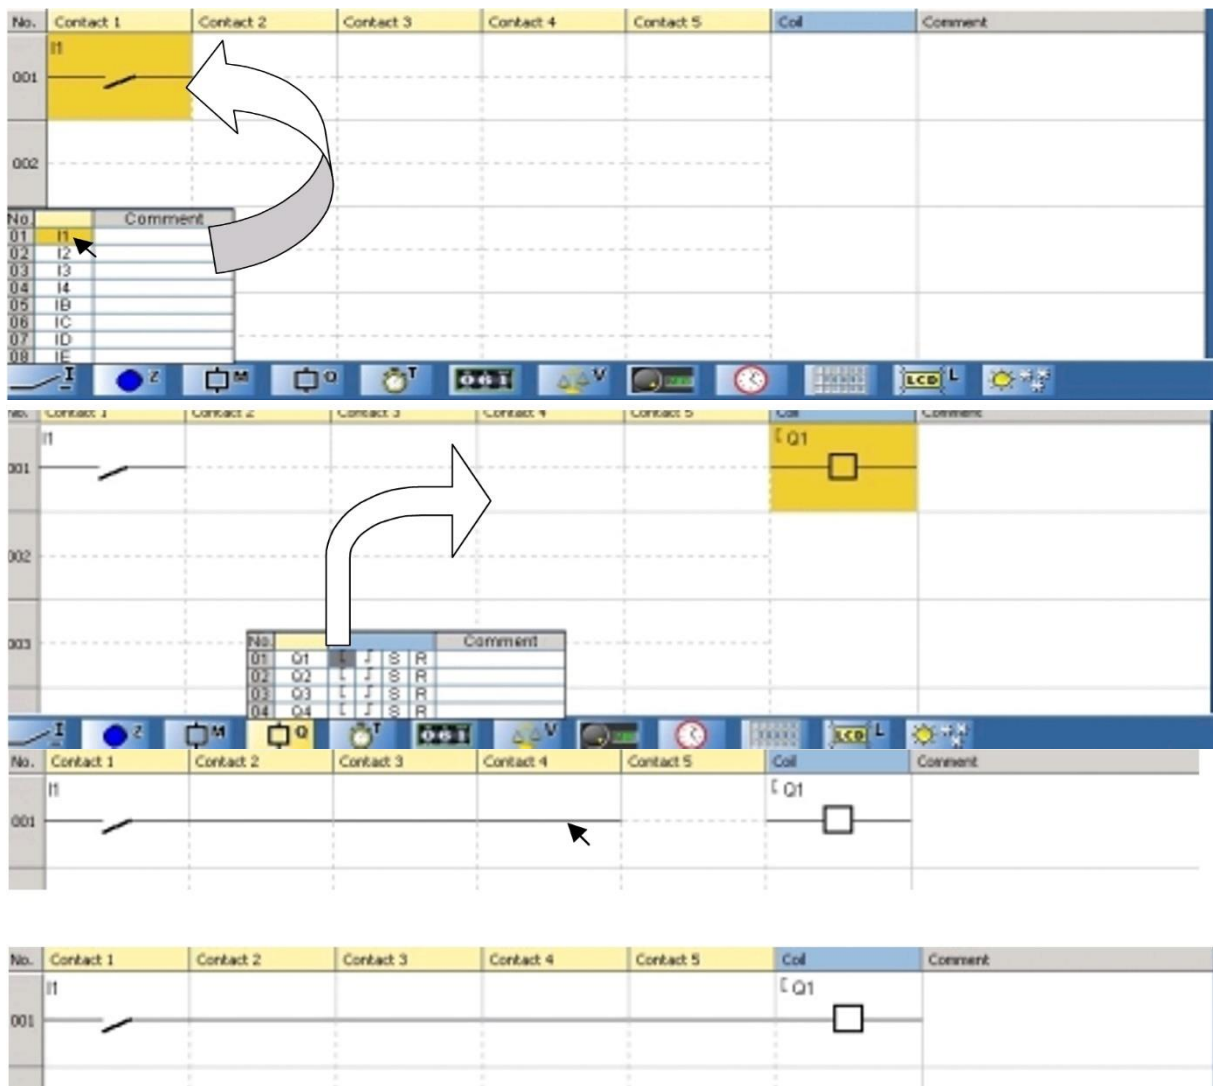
| No. | Contact 1 | Contact 2 | Contact 3 | Contact 4 | Contact 5 | Coil | Comment |
|---|---|---|---|---|---|---|---|
| 001 | I1 | | | | | | |
| 002 | | | | | | | |

| No. | | Comment |
|---|---|---|
| 01 | I1 | |
| 02 | I2 | |
| 03 | I3 | |
| 04 | I4 | |
| 05 | IB | |
| 06 | IC | |
| 07 | ID | |
| 08 | IE | |

I Z M Q T V L

| No. | Contact 1 | Contact 2 | Contact 3 | Contact 4 | Contact 5 | Coil | Comment |
|---|---|---|---|---|---|---|---|
| 001 | I1 | | | | | [ Q1 | |
| 002 | | | | | | | |
| 003 | | | | | | | |

| No. | | | | | | Comment |
|---|---|---|---|---|---|---|
| 01 | Q1 | [ | ] | S | R | |
| 02 | Q2 | [ | ] | S | R | |
| 03 | Q3 | [ | ] | S | R | |
| 04 | Q4 | [ | ] | S | R | |

I Z M Q T V L

| No. | Contact 1 | Contact 2 | Contact 3 | Contact 4 | Contact 5 | Coil | Comment |
|---|---|---|---|---|---|---|---|
| 001 | I1 | | | | | [ Q1 | |

| No. | Contact 1 | Contact 2 | Contact 3 | Contact 4 | Contact 5 | Coil | Comment |
|---|---|---|---|---|---|---|---|
| 001 | I1 | | | | | [ Q1 | |